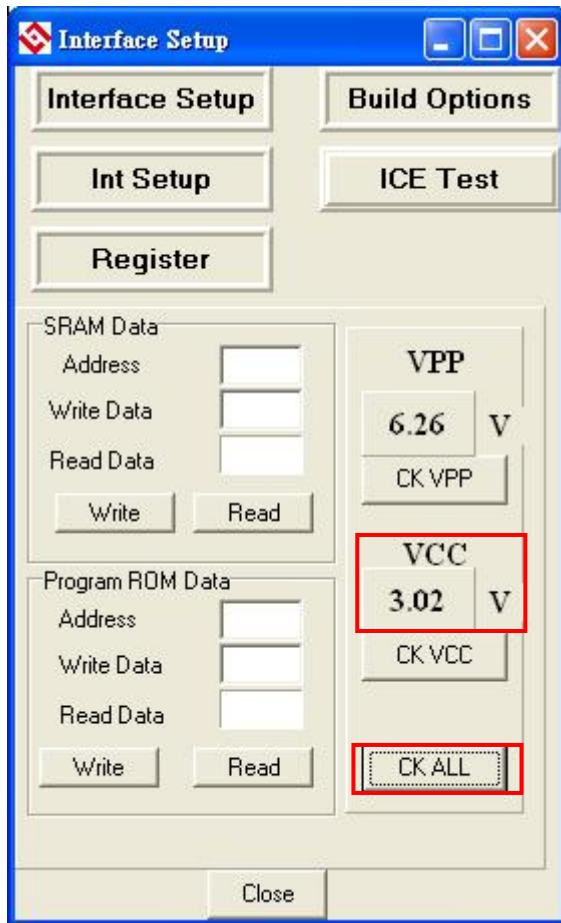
Interface Setup

Interface Setup
Build Options
Int Setup
ICE Test
Register

SRAM Data
Address
Write Data
Read Data
Write
Read

Program ROM Data
Address
Write Data
Read Data
Write
Read

VPP
6.26 V
CK VPP

VCC
3.02 V
CK VCC

CK ALL

Close